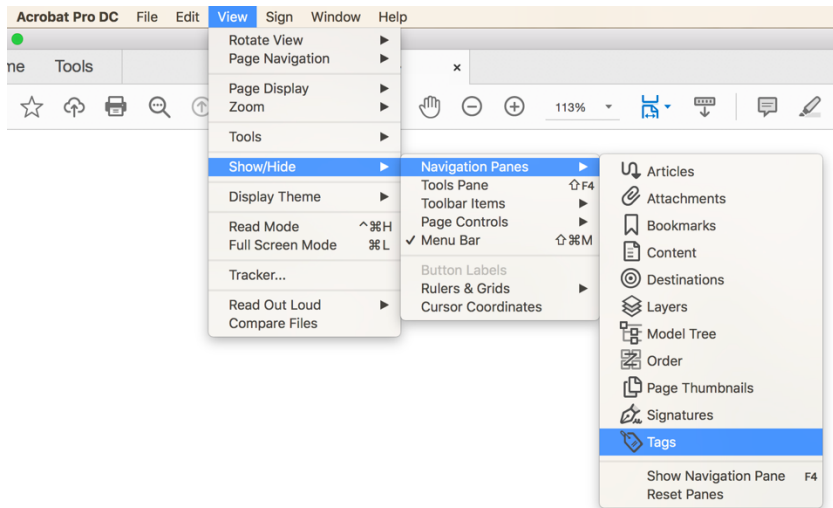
Acrobat Pro DC File Edit View Sign Window Help

ne Tools ×

113%

Rotate View
Page Navigation
Page Display
Zoom
Tools
Show/Hide
Display Theme
Read Mode ^⌘H
Full Screen Mode ⌘L
Tracker...
Read Out Loud
Compare Files

Navigation Panes
Tools Pane ⇧F4
Toolbar Items
Page Controls
✓ Menu Bar ⇧⌘M
Button Labels
Rulers & Grids
Cursor Coordinates

Articles
Attachments
Bookmarks
Content
Destinations
Layers
Model Tree
Order
Page Thumbnails
Signatures
Tags
Show Navigation Pane F4
Reset Panes